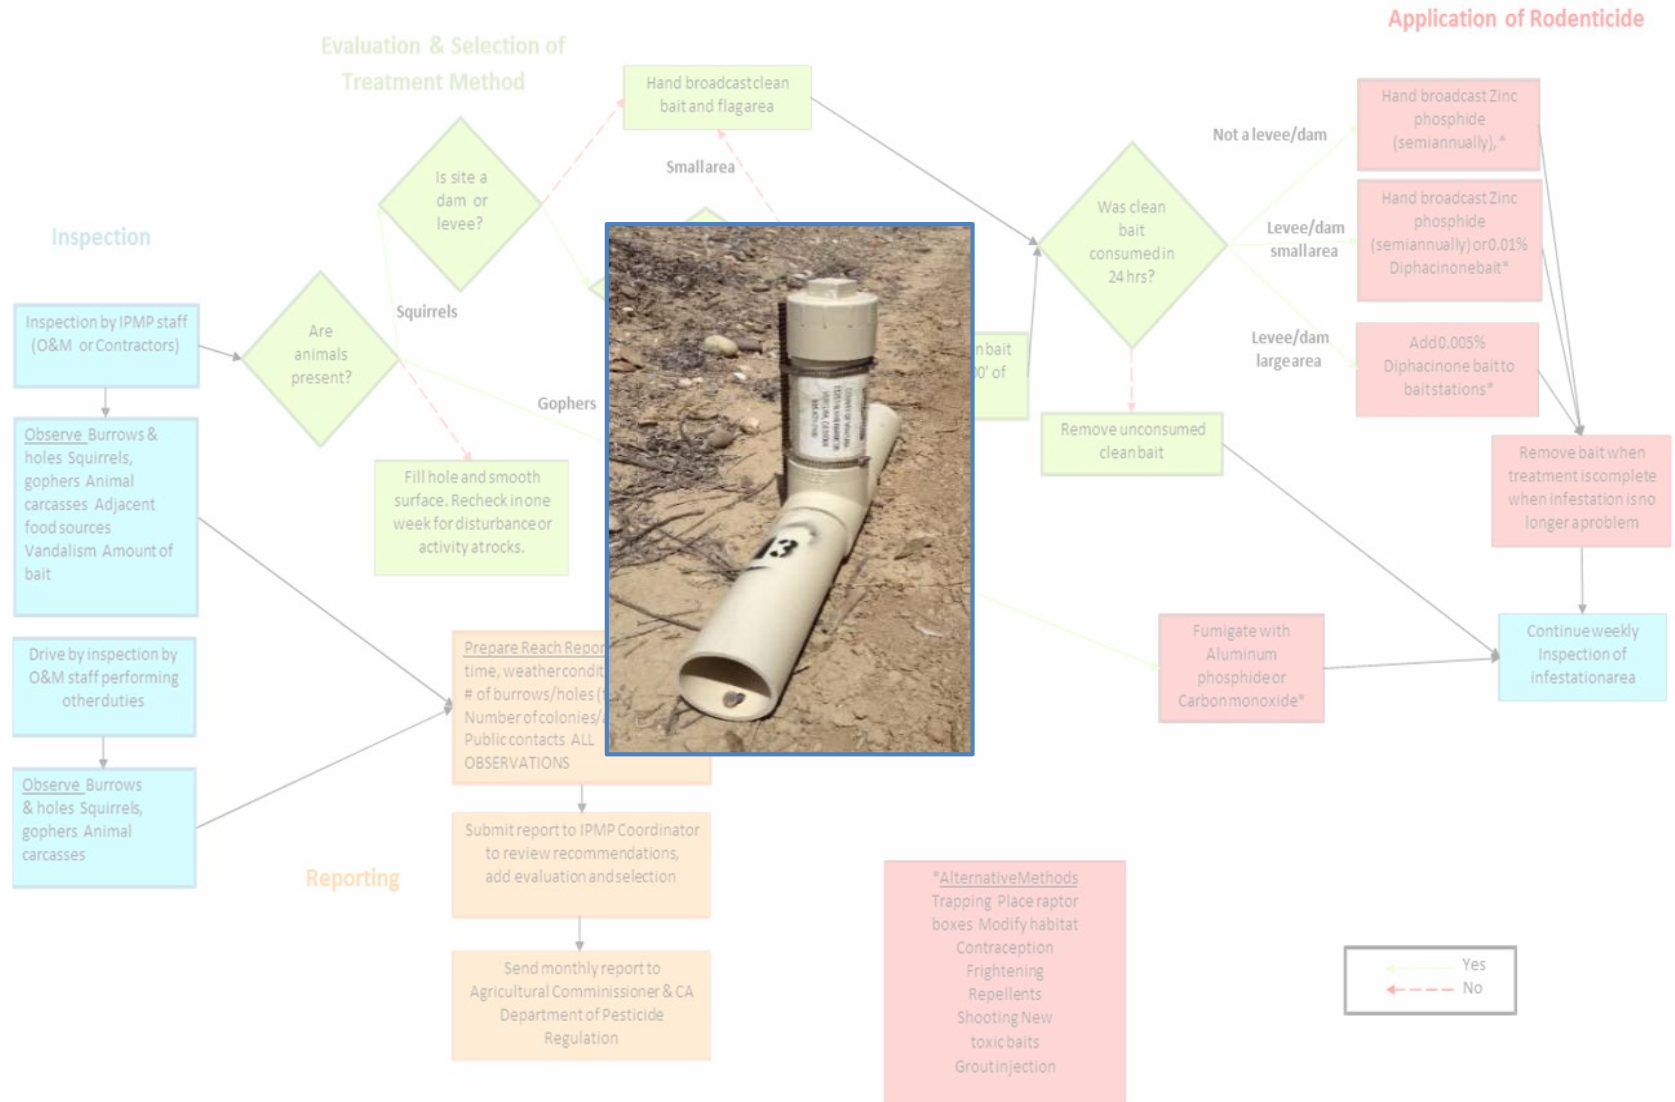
Application of Rodenticide

Evaluation & Selection of Treatment Method

Hand broadcast clean bait and flag area

Small area

Is site a dam or levee?

Inspection

Squirrels

Are animals present?

Gophers

Inspection by IPMP staff (O&M or Contractors)

Observe Burrows & holes Squirrels, gophers Animal carcasses Adjacent food sources Vandalism Amount of bait

Drive by inspection by O&M staff performing other duties

Observe Burrows & holes Squirrels, gophers Animal carcasses

Fill hole and smooth surface. Recheck in one week for disturbance or activity at rocks.

Prepare Reach Repor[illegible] time, weather condit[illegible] # of burrows/holes ([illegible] Number of colonies/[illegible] Public contacts ALL OBSERVATIONS

Submit report to IPMP Coordinator to review recommendations, add evaluation and selection

Send monthly report to Agricultural Commissioner & CA Department of Pesticide Regulation

Reporting

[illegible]n bait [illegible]0' of

Not a levee/dam

Levee/dam small area

Levee/dam large area

Was clean bait consumed in 24 hrs?

Remove unconsumed clean bait

Hand broadcast Zinc phosphide (semiannually), *

Hand broadcast Zinc phosphide (semiannually) or 0.01% Diphacinone bait*

Add 0.005% Diphacinone bait to bait stations*

Remove bait when treatment is complete when infestation is no longer a problem

Continue weekly Inspection of infestation area

Fumigate with Aluminum phosphide or Carbon monoxide*

*Alternative Methods Trapping Place raptor boxes Modify habitat Contraception Frightening Repellents Shooting New toxic baits Grout injection

Yes
No

13